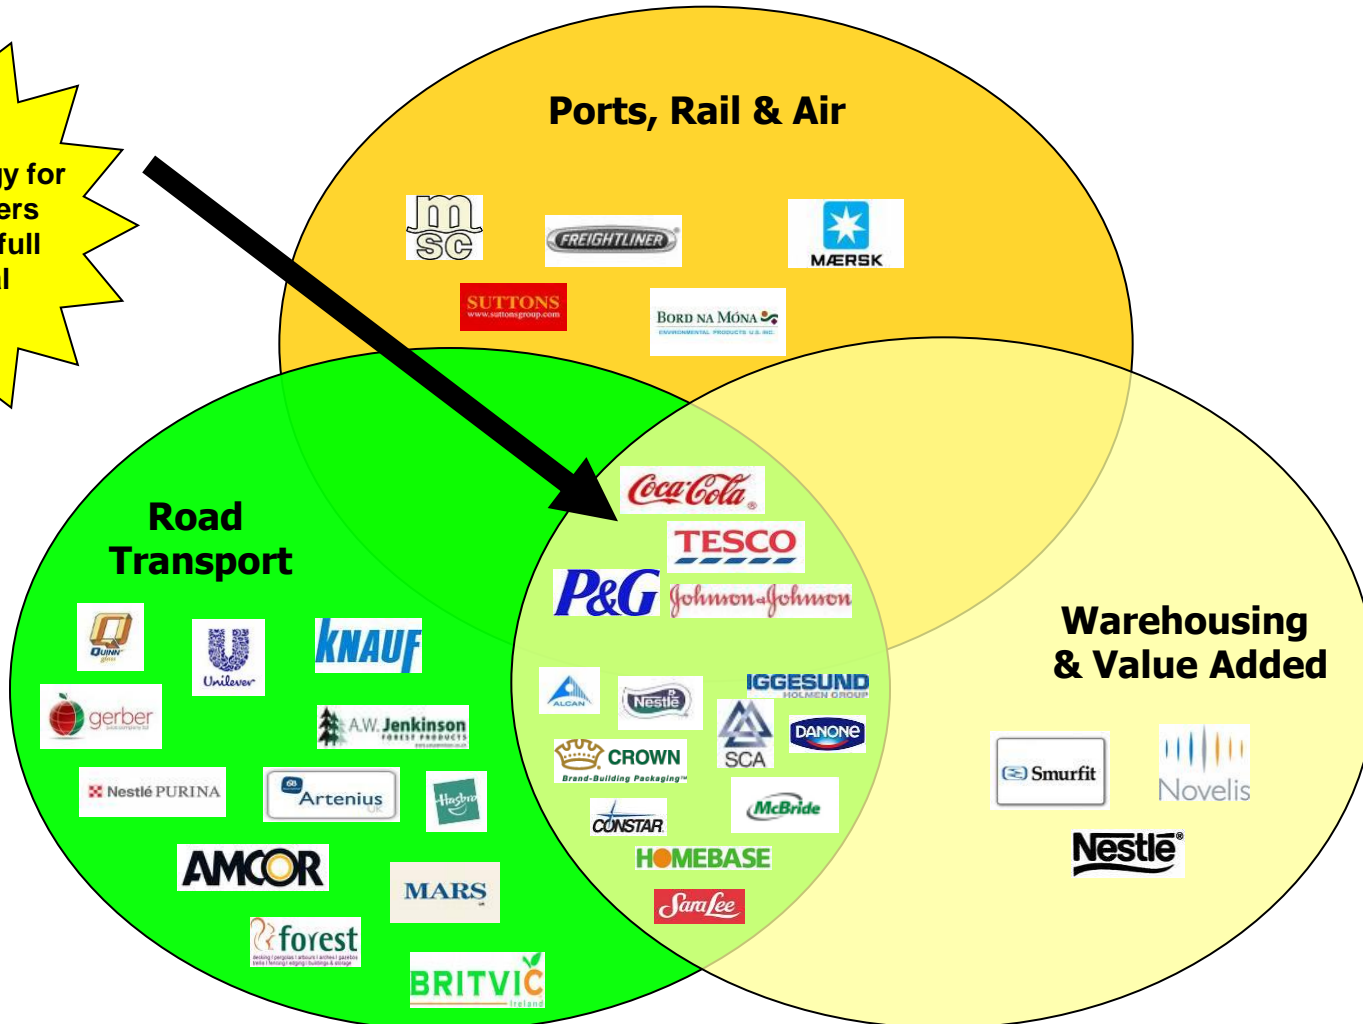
gy for
ers
full
l

Ports, Rail & Air

msc
FREIGHTLINER
MÆRSK
SUTTONS
www.suttonsgroup.com
BORD NA MÓNA
ENVIRONMENTAL PRODUCTS U.S. INC.

Road
Transport

QUINN glass
Unilever
KNAUF
gerber
A.W. Jenkinson
FOREST PRODUCTS
Nestlé PURINA
Artenius UK
Hasbro
AMCOR
MARS
forest
BRITVIC
Ireland

Coca-Cola
TESCO
P&G
Johnson & Johnson
ALCAN
Nestlé
IGGESUND
HOLMEN GROUP
SCA
DANONE
CROWN
Brand-Building Packaging™
McBride
CONSTAR
HOMEBASE
Sara Lee

Warehousing
& Value Added

Smurfit
Novelis
Nestlé